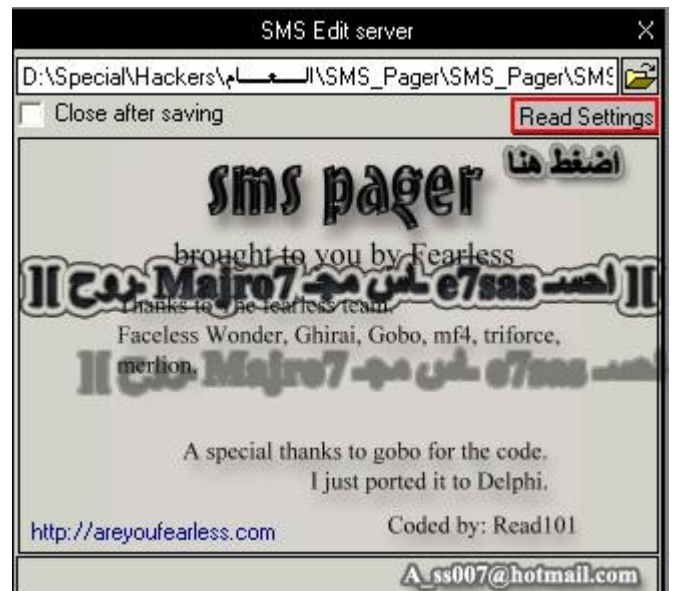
SMS Edit server

D:\Special\Hackers\السعام\SMS_Pager\SMS_Pager\SMS

Close after saving

Read Settings

اضغط هنا

sms pager

brought to you by Fearless

][ احسـ e7sas ـاس مجـ Majro7 ـروح ][

Thanks to the fearless team.
Faceless Wonder, Ghirai, Gobo, mf4, triforce, merlion.

][ احسـ e7sas ـاس مجـ Majro7 ـروح ][

A special thanks to gobo for the code.
I just ported it to Delphi.

http://areyoufearless.com

Coded by: Read101

A_ss007@hotmail.com